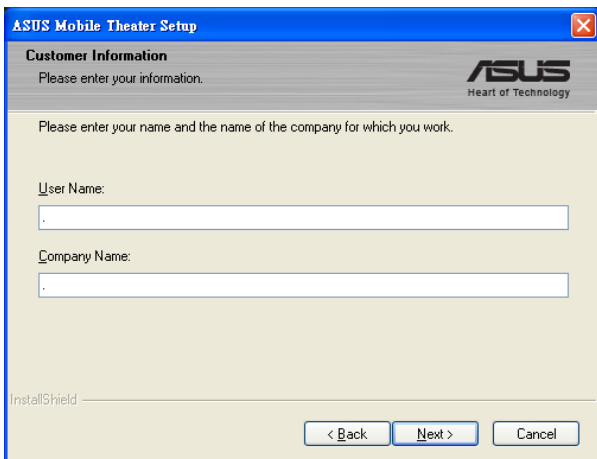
ASUS Mobile Theater Setup

Customer Information
Please enter your information.

ASUS
Heart of Technology

Please enter your name and the name of the company for which you work.

User Name:

.

Company Name:

.

InstallShield

< Back
Next >
Cancel